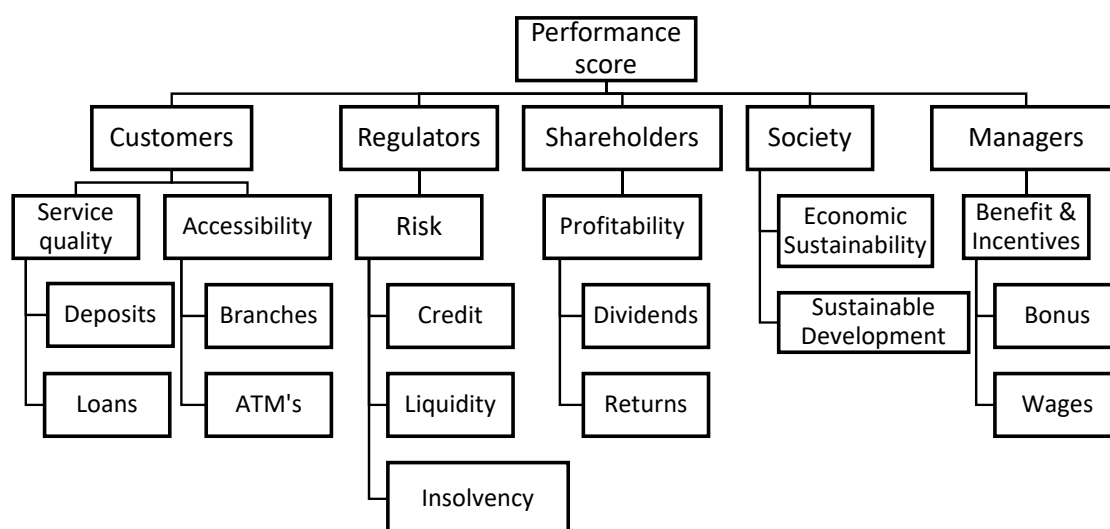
Performance score

Customers
Service quality
Deposits
Loans
Accessibility
Branches
ATM's

Regulators
Risk
Credit
Liquidity
Insolvency

Shareholders
Profitability
Dividends
Returns

Society
Economic Sustainability
Sustainable Development

Managers
Benefit & Incentives
Bonus
Wages